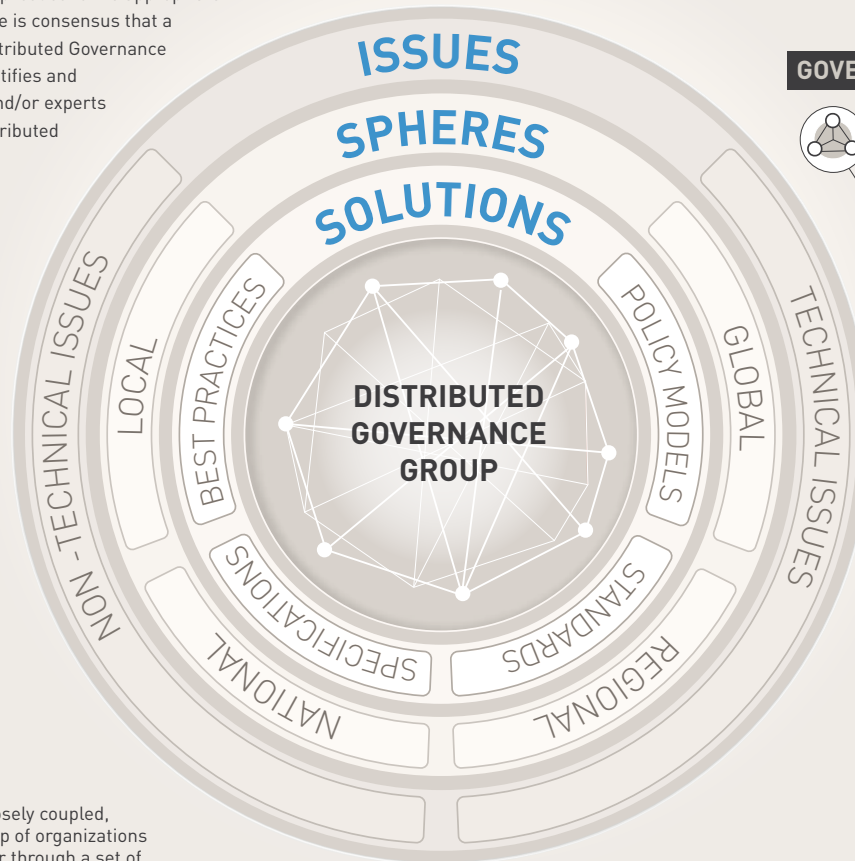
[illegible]e is consensus that a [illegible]tributed Governance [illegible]tifies and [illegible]nd/or experts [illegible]ributed

ISSUES

SPHERES

SOLUTIONS

NON-TECHNICAL ISSUES

LOCAL

BEST PRACTICES

DISTRIBUTED GOVERNANCE GROUP

POLICY MODELS

GLOBAL

TECHNICAL ISSUES

SPECIFICATIONS

STANDARDS

NATIONAL

REGIONAL

GOVE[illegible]

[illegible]osely coupled, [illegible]p of organizations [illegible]r through a set of